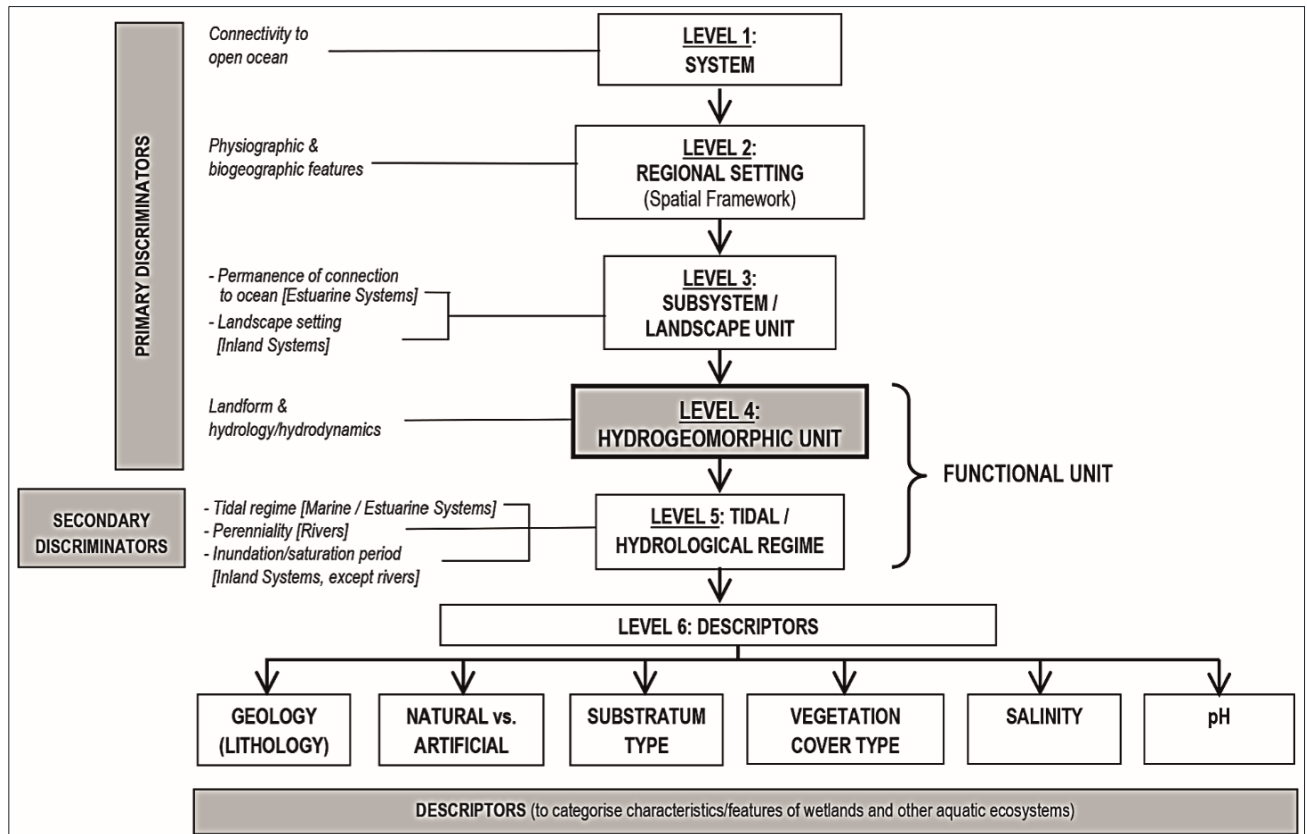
PRIMARY DISCRIMINATORS

Connectivity to open ocean

LEVEL 1:
SYSTEM

Physiographic & biogeographic features

LEVEL 2:
REGIONAL SETTING
(Spatial Framework)

- Permanence of connection to ocean [Estuarine Systems]
- Landscape setting [Inland Systems]

LEVEL 3:
SUBSYSTEM / LANDSCAPE UNIT

Landform & hydrology/hydrodynamics

LEVEL 4:
HYDROGEOMORPHIC UNIT

FUNCTIONAL UNIT

SECONDARY DISCRIMINATORS

- Tidal regime [Marine / Estuarine Systems]
- Perenniality [Rivers]
- Inundation/saturation period [Inland Systems, except rivers]

LEVEL 5: TIDAL / HYDROLOGICAL REGIME

LEVEL 6: DESCRIPTORS

GEOLOGY (LITHOLOGY)

NATURAL vs. ARTIFICIAL

SUBSTRATUM TYPE

VEGETATION COVER TYPE

SALINITY

pH

DESCRIPTORS (to categorise characteristics/features of wetlands and other aquatic ecosystems)